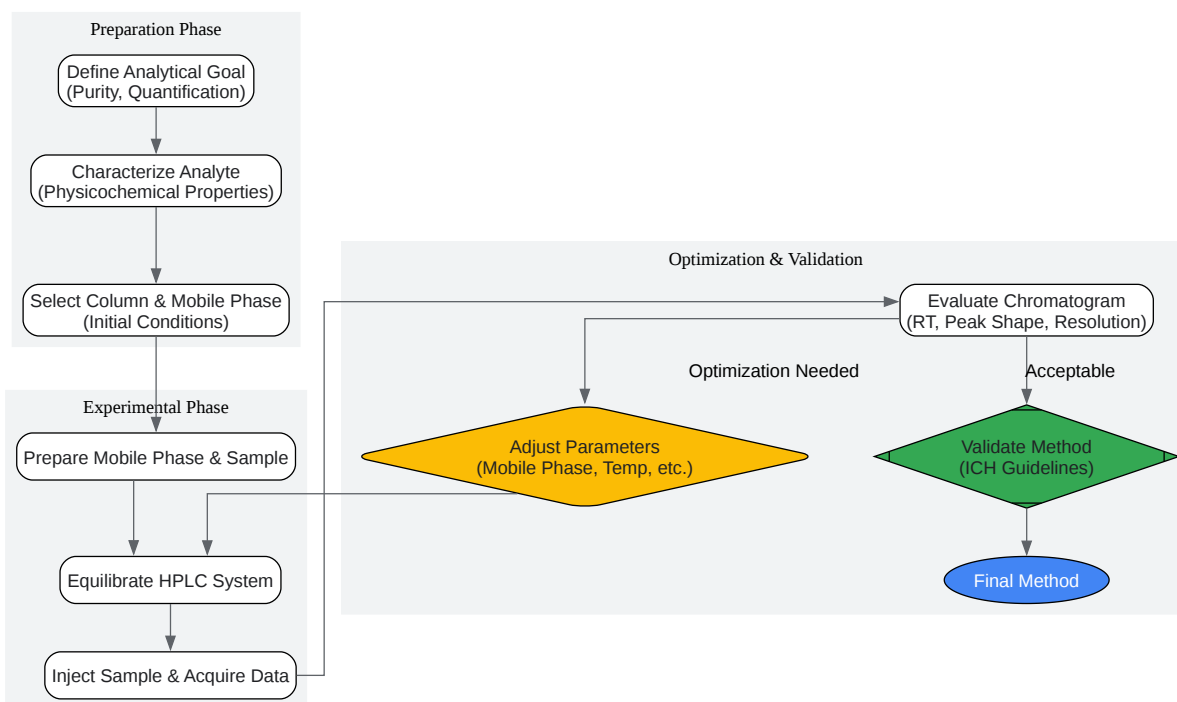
Preparation Phase

Define Analytical Goal (Purity, Quantification)

Characterize Analyte (Physicochemical Properties)

Select Column & Mobile Phase (Initial Conditions)

Experimental Phase

Prepare Mobile Phase & Sample

Equilibrate HPLC System

Inject Sample & Acquire Data

Optimization & Validation

Evaluate Chromatogram (RT, Peak Shape, Resolution)

Optimization Needed

Acceptable

Adjust Parameters (Mobile Phase, Temp, etc.)

Validate Method (ICH Guidelines)

Final Method